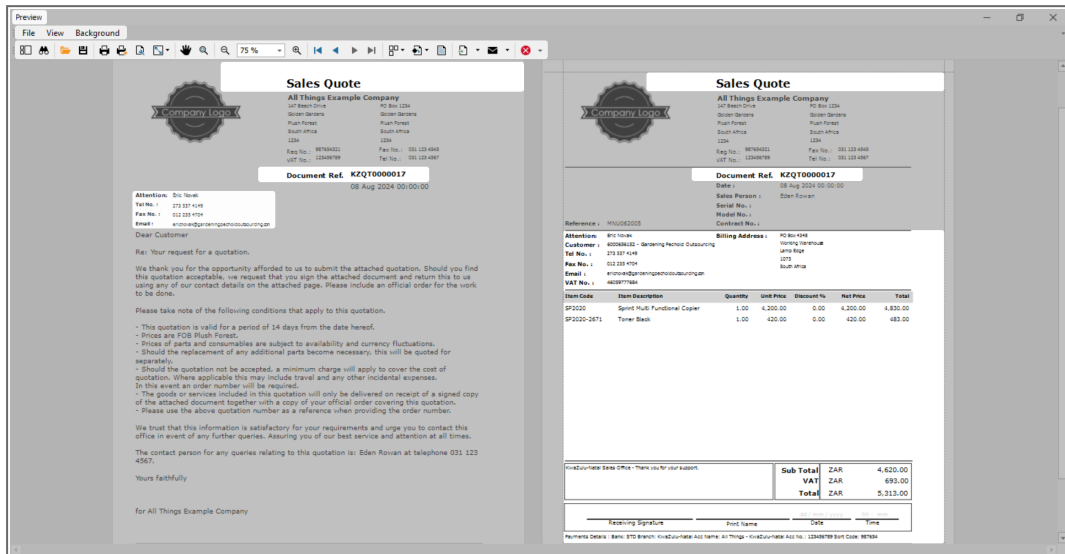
Preview

File View Background

75 %

Sales Quote

Company Logo

All Things Example Company
147 Beach Drive
Golden Gardens
Plush Forest
South Africa
1234

PO Box 1234
Golden Gardens
Plush Forest
South Africa
1234

Reg No.: 987654321
VAT No.: 123456789

Fax No.: 031 123 4545
Tel No.: 031 123 4567

Document Ref. KZQT0000017

08 Aug 2024 00:00:00

Attention: Eric Novak
Tel No.: 273 337 4149
Fax No.: 012 233 4704
Email: ericnovak@gardeningpecholdoutsourcing.cn

Dear Customer

Re: Your request for a quotation.

We thank you for the opportunity afforded to us to submit the attached quotation. Should you find this quotation acceptable, we request that you sign the attached document and return this to us using any of our contact details on the attached page. Please include an official order for the work to be done.

Please take note of the following conditions that apply to this quotation.

- This quotation is valid for a period of 14 days from the date hereof.
- Prices are FOB Plush Forest.
- Prices of parts and consumables are subject to availability and currency fluctuations.
- Should the replacement of any additional parts become necessary, this will be quoted for separately.
- Should the quotation not be accepted, a minimum charge will apply to cover the cost of quotation. Where applicable this may include travel and any other incidental expenses.
In this event an order number will be required.
- The goods or services included in this quotation will only be delivered on receipt of a signed copy of the attached document together with a copy of your official order covering this quotation.
- Please use the above quotation number as a reference when providing the order number.

We trust that this information is satisfactory for your requirements and urge you to contact this office in event of any further queries. Assuring you of our best service and attention at all times.

The contact person for any queries relating to this quotation is: Eden Rowan at telephone 031 123 4567.

Yours faithfully

for All Things Example Company

Sales Quote

Company Logo

All Things Example Company
147 Beach Drive
Golden Gardens
Plush Forest
South Africa
1234

PO Box 1234
Golden Gardens
Plush Forest
South Africa
1234

Reg No.: 987654321
VAT No.: 123456789

Fax No.: 031 123 4545
Tel No.: 031 123 4567

Document Ref. KZQT0000017
Date: 08 Aug 2024 00:00:00
Sales Person: Eden Rowan
Serial No.:
Model No.:
Contract No.:

Reference: MAN062005

Attention: Eric Novak
Customer: 6000656182 - Gardening Pechold Outsourcing
Tel No.: 273 337 4149
Fax No.: 012 233 4704
Email: ericnovak@gardeningpecholdoutsourcing.cn
VAT No.: 46059777684

Billing Address: PO Box 4348
Working Warehouse
Lamp Ridge
1075
South Africa

| Item Code | Item Description | Quantity | Unit Price | Discount % | Net Price | Total |
|---|---|---|---|---|---|---|
| SP2020 | Sprint Multi Functional Copier | 1.00 | 4,200.00 | 0.00 | 4,200.00 | 4,830.00 |
| SP2020-2671 | Toner Black | 1.00 | 420.00 | 0.00 | 420.00 | 483.00 |

KwaZulu-Natal Sales Office - Thank you for your support.

| | | |
|---|---|---|
| Sub Total | ZAR | 4,620.00 |
| VAT | ZAR | 693.00 |
| Total | ZAR | 5,313.00 |

Receiving Signature    Print Name    Date    Time

Payments Details : Bank: STD Branch: KwaZulu-Natal Acc Name: All Things - KwaZulu-Natal Acc No.: 123456789 Sort Code: 987654